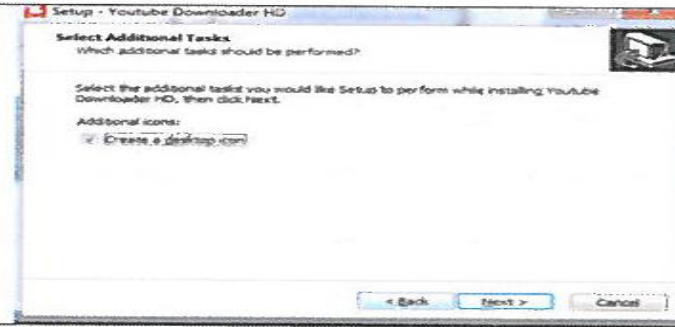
Setup - Youtube Downloader HD

Select Additional Tasks
Which additional tasks should be performed?

Select the additional tasks you would like Setup to perform while installing Youtube Downloader HD, then click Next.

Additional icons:

Create a desktop icon

< Back

Next >

Cancel